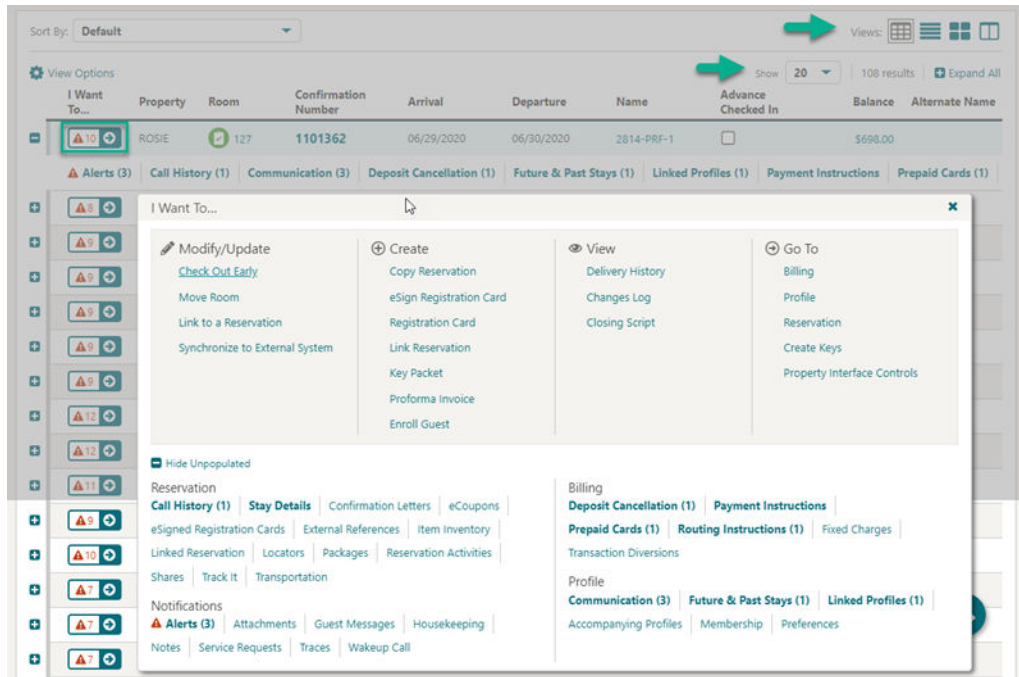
Sort By: Default

Views:

View Options

Show 20 | 108 results | Expand All

| I Want To... | Property | Room | Confirmation Number | Arrival | Departure | Name | Advance Checked In | Balance | Alternate Name |
|---|---|---|---|---|---|---|---|---|---|
| 10 | ROSIE | 127 | 1101362 | 06/29/2020 | 06/30/2020 | 2814-PRF-1 | | $698.00 | |

Alerts (3) | Call History (1) | Communication (3) | Deposit Cancellation (1) | Future & Past Stays (1) | Linked Profiles (1) | Payment Instructions | Prepaid Cards (1)

8
9
9
9
9
9
12
12
11
9
10
7
7
7

I Want To...

Modify/Update
Check Out Early
Move Room
Link to a Reservation
Synchronize to External System

Create
Copy Reservation
eSign Registration Card
Registration Card
Link Reservation
Key Packet
Proforma Invoice
Enroll Guest

View
Delivery History
Changes Log
Closing Script

Go To
Billing
Profile
Reservation
Create Keys
Property Interface Controls

Hide Unpopulated

Reservation
Call History (1) | Stay Details | Confirmation Letters | eCoupons | eSigned Registration Cards | External References | Item Inventory | Linked Reservation | Locators | Packages | Reservation Activities | Shares | Track It | Transportation

Notifications
Alerts (3) | Attachments | Guest Messages | Housekeeping | Notes | Service Requests | Traces | Wakeup Call

Billing
Deposit Cancellation (1) | Payment Instructions | Prepaid Cards (1) | Routing Instructions (1) | Fixed Charges | Transaction Diversions

Profile
Communication (3) | Future & Past Stays (1) | Linked Profiles (1) | Accompanying Profiles | Membership | Preferences